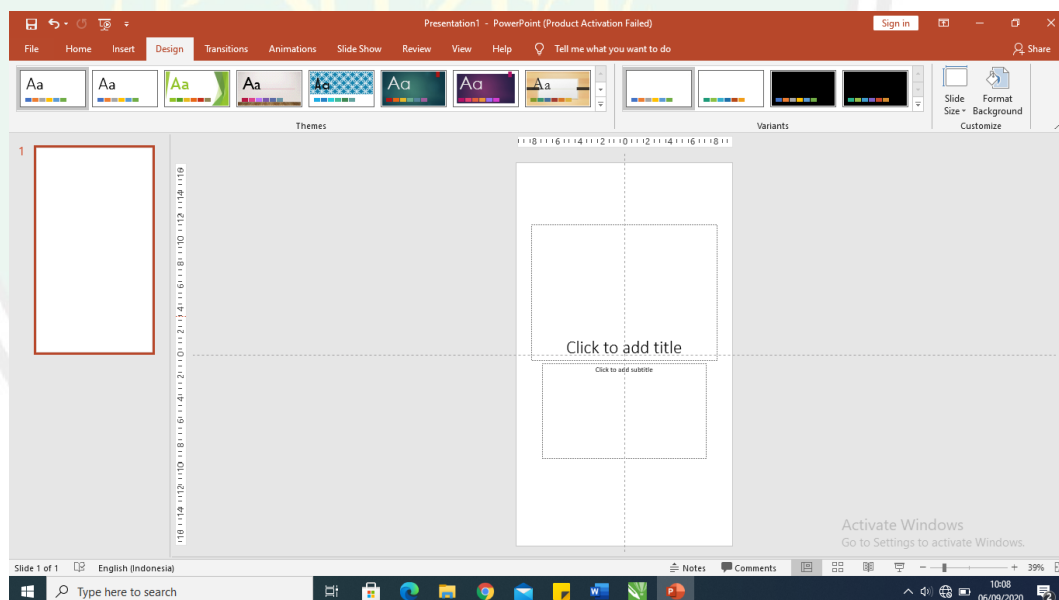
Presentation1 - PowerPoint (Product Activation Failed)

Sign in

File Home Insert Design Transitions Animations Slide Show Review View Help Tell me what you want to do Share

Aa Aa Aa Aa Aa Aa Aa Aa

Themes

Variants

Slide Size Format Background

Customize

1

Click to add title

Click to add subtitle

Activate Windows
Go to Settings to activate Windows.

Slide 1 of 1 English (Indonesia) Notes Comments 39%

Type here to search

10:08
06/09/2020